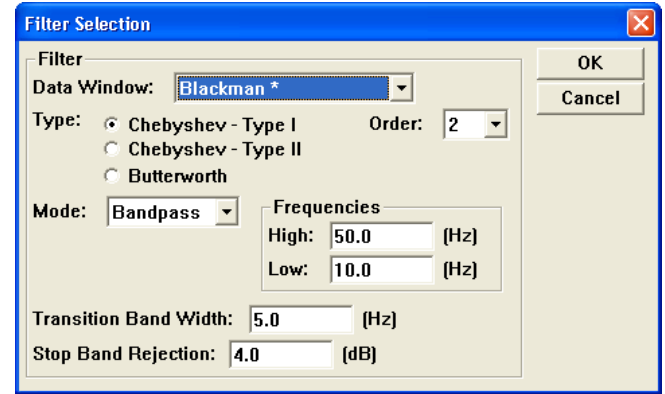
Filter Selection

Filter

Data Window: Blackman *

Type: Chebyshev - Type I
Chebyshev - Type II
Butterworth

Order: 2

Mode: Bandpass

Frequencies
High: 50.0 (Hz)
Low: 10.0 (Hz)

Transition Band Width: 5.0 (Hz)
Stop Band Rejection: 4.0 (dB)

OK
Cancel